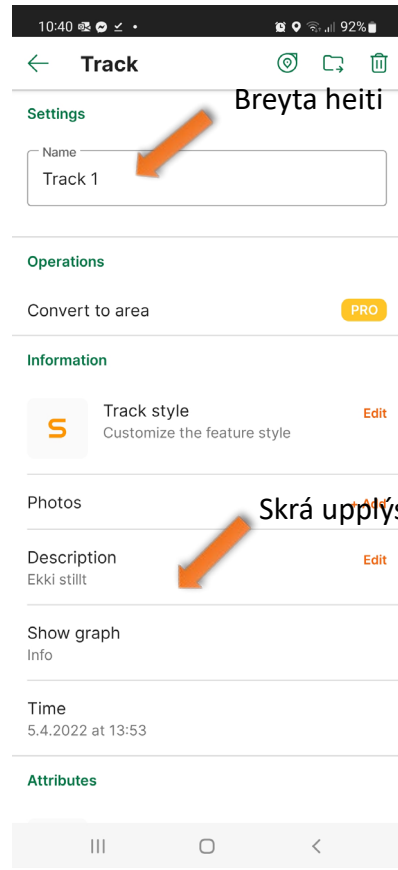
10:40 92%

Track

Settings

Breyta heiti

Name
Track 1

Operations

Convert to area PRO

Information

S Track style
Customize the feature style Edit

Photos + Add

Skrá upplýs

Description
Ekki stillt Edit

Show graph
Info

Time
5.4.2022 at 13:53

Attributes